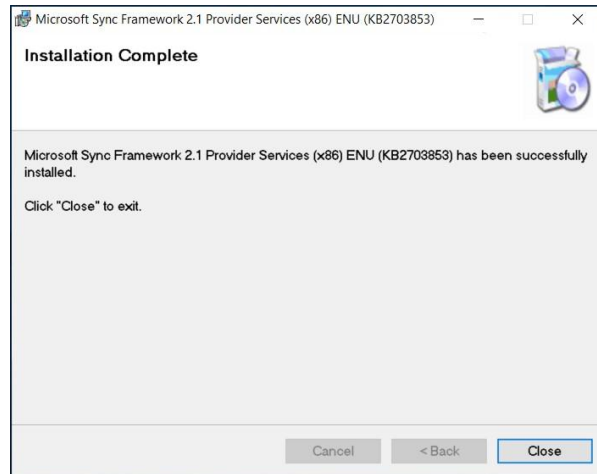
Microsoft Sync Framework 2.1 Provider Services (x86) ENU (KB2703853)

Installation Complete

Microsoft Sync Framework 2.1 Provider Services (x86) ENU (KB2703853) has been successfully installed.

Click "Close" to exit.

Cancel
< Back
Close